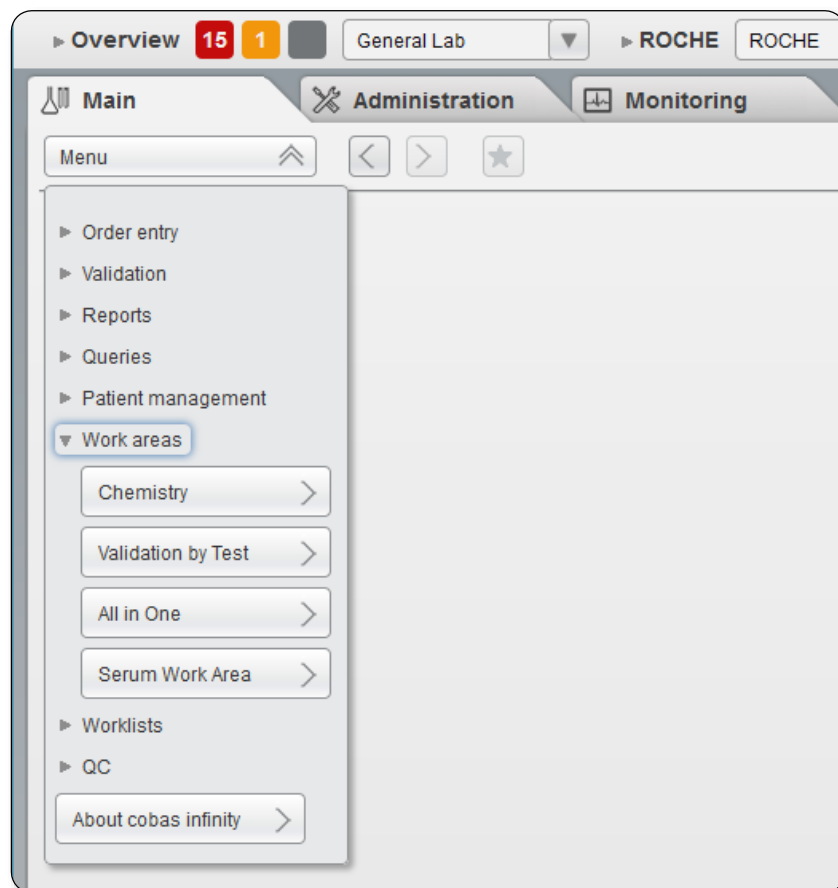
Overview 15 1 General Lab ROCHE ROCHE

Main Administration Monitoring

Menu

Order entry
Validation
Reports
Queries
Patient management
Work areas
Chemistry
Validation by Test
All in One
Serum Work Area
Worklists
QC
About cobas infinity